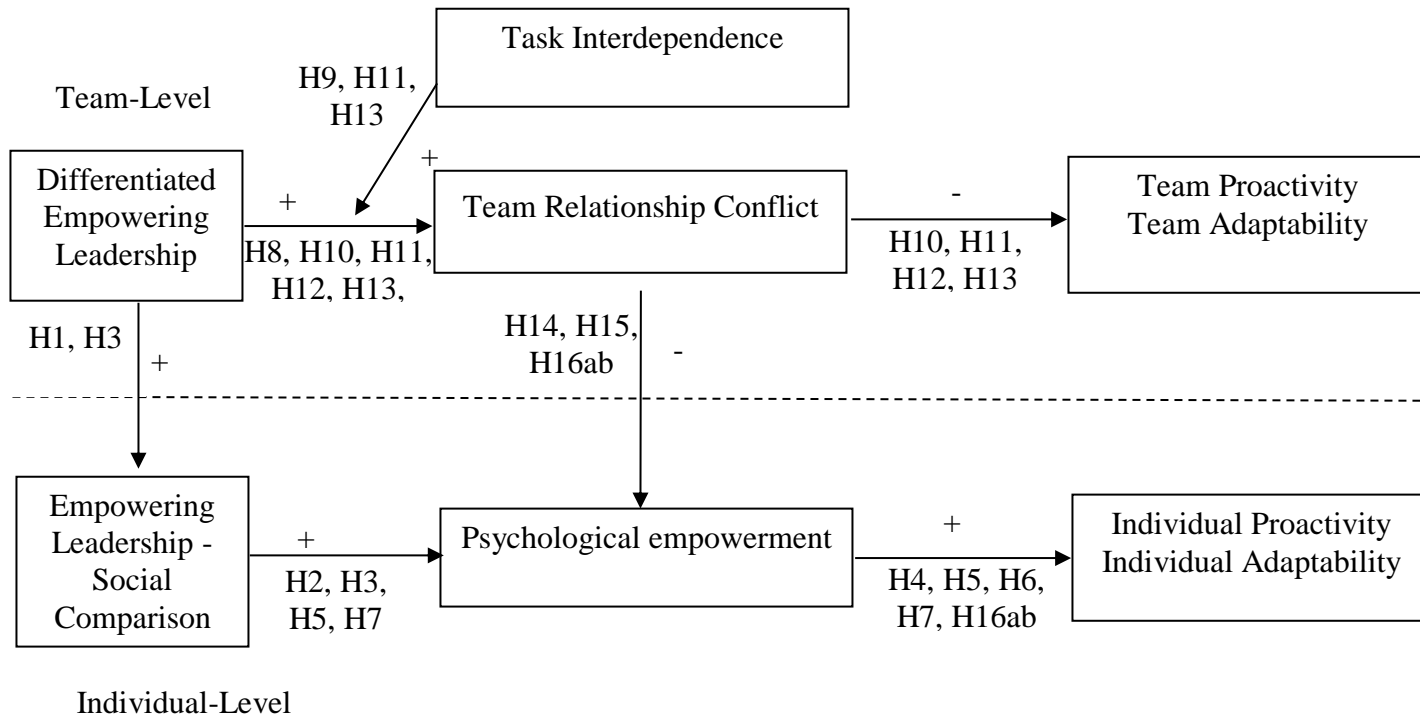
Task Interdependence

H9, H11, H13

Team-Level

+

Differentiated Empowering Leadership

+

Team Relationship Conflict

-

Team Proactivity Team Adaptability

H8, H10, H11, H12, H13,

H10, H11, H12, H13

H1, H3

+

H14, H15, H16ab

-

Empowering Leadership - Social Comparison

+

Psychological empowerment

+

Individual Proactivity Individual Adaptability

H2, H3, H5, H7

H4, H5, H6, H7, H16ab

Individual-Level